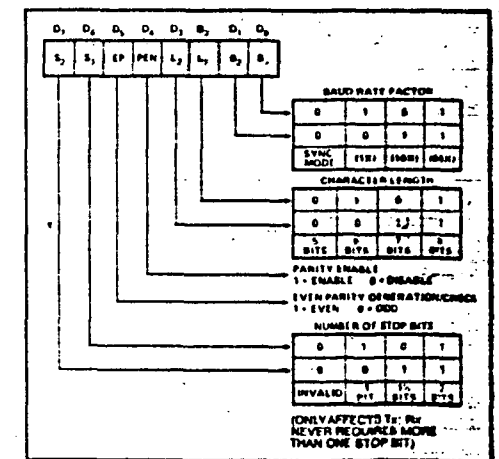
$D_7$ $D_6$ $D_5$ $D_4$ $D_3$ $D_2$ $D_1$ $D_0$

$S_2$ $S_1$ EP PEN $L_2$ $L_1$ $B_2$ $B_1$

BAUD RATE FACTOR

| 0 | 1 | 0 | 1 |
|---|---|---|---|
| 0 | 0 | 1 | 1 |
| SYNC MODE | (1X) | (16X) | (64X) |

CHARACTER LENGTH

| 0 | 1 | 0 | 1 |
|---|---|---|---|
| 0 | 0 | 1 | 1 |
| 5 BITS | 6 BITS | 7 BITS | 8 BITS |

PARITY ENABLE
1 = ENABLE 0 = DISABLE

EVEN PARITY GENERATION/CHECK
1 = EVEN 0 = ODD

NUMBER OF STOP BITS

| 0 | 1 | 0 | 1 |
|---|---|---|---|
| 0 | 0 | 1 | 1 |
| INVALID | 1 BIT | 1½ BITS | 2 BITS |

(ONLY AFFECTS Tx; Rx NEVER REQUIRES MORE THAN ONE STOP BIT)